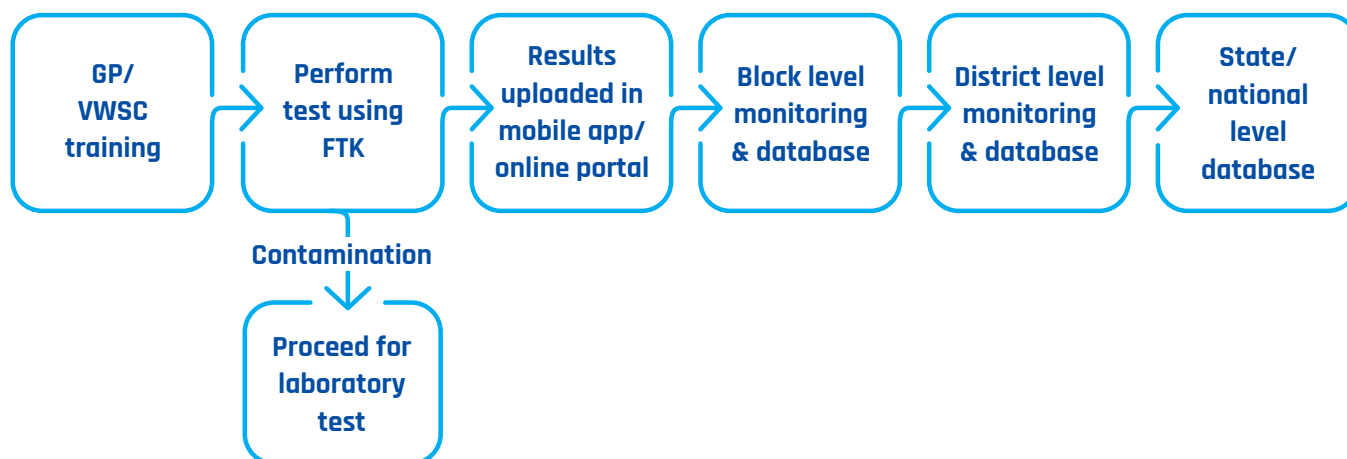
GP/ VWSC training

Perform test using FTK

Results uploaded in mobile app/ online portal

Block level monitoring & database

District level monitoring & database

State/ national level database

Contamination

Proceed for laboratory test